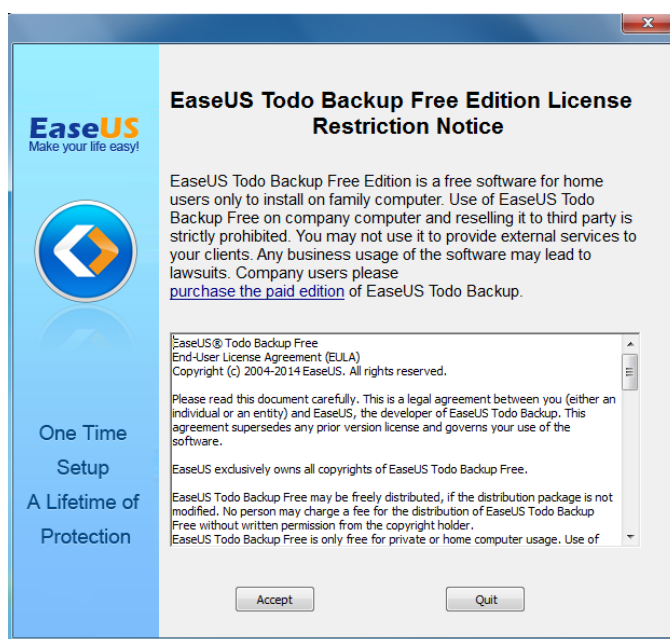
EaseUS
Make your life easy!

One Time
Setup
A Lifetime of
Protection

EaseUS Todo Backup Free Edition License Restriction Notice

EaseUS Todo Backup Free Edition is a free software for home users only to install on family computer. Use of EaseUS Todo Backup Free on company computer and reselling it to third party is strictly prohibited. You may not use it to provide external services to your clients. Any business usage of the software may lead to lawsuits. Company users please purchase the paid edition of EaseUS Todo Backup.

EaseUS® Todo Backup Free
End-User License Agreement (EULA)
Copyright (c) 2004-2014 EaseUS. All rights reserved.

Please read this document carefully. This is a legal agreement between you (either an individual or an entity) and EaseUS, the developer of EaseUS Todo Backup. This agreement supersedes any prior version license and governs your use of the software.

EaseUS exclusively owns all copyrights of EaseUS Todo Backup Free.

EaseUS Todo Backup Free may be freely distributed, if the distribution package is not modified. No person may charge a fee for the distribution of EaseUS Todo Backup Free without written permission from the copyright holder.
EaseUS Todo Backup Free is only free for private or home computer usage. Use of

Accept

Quit